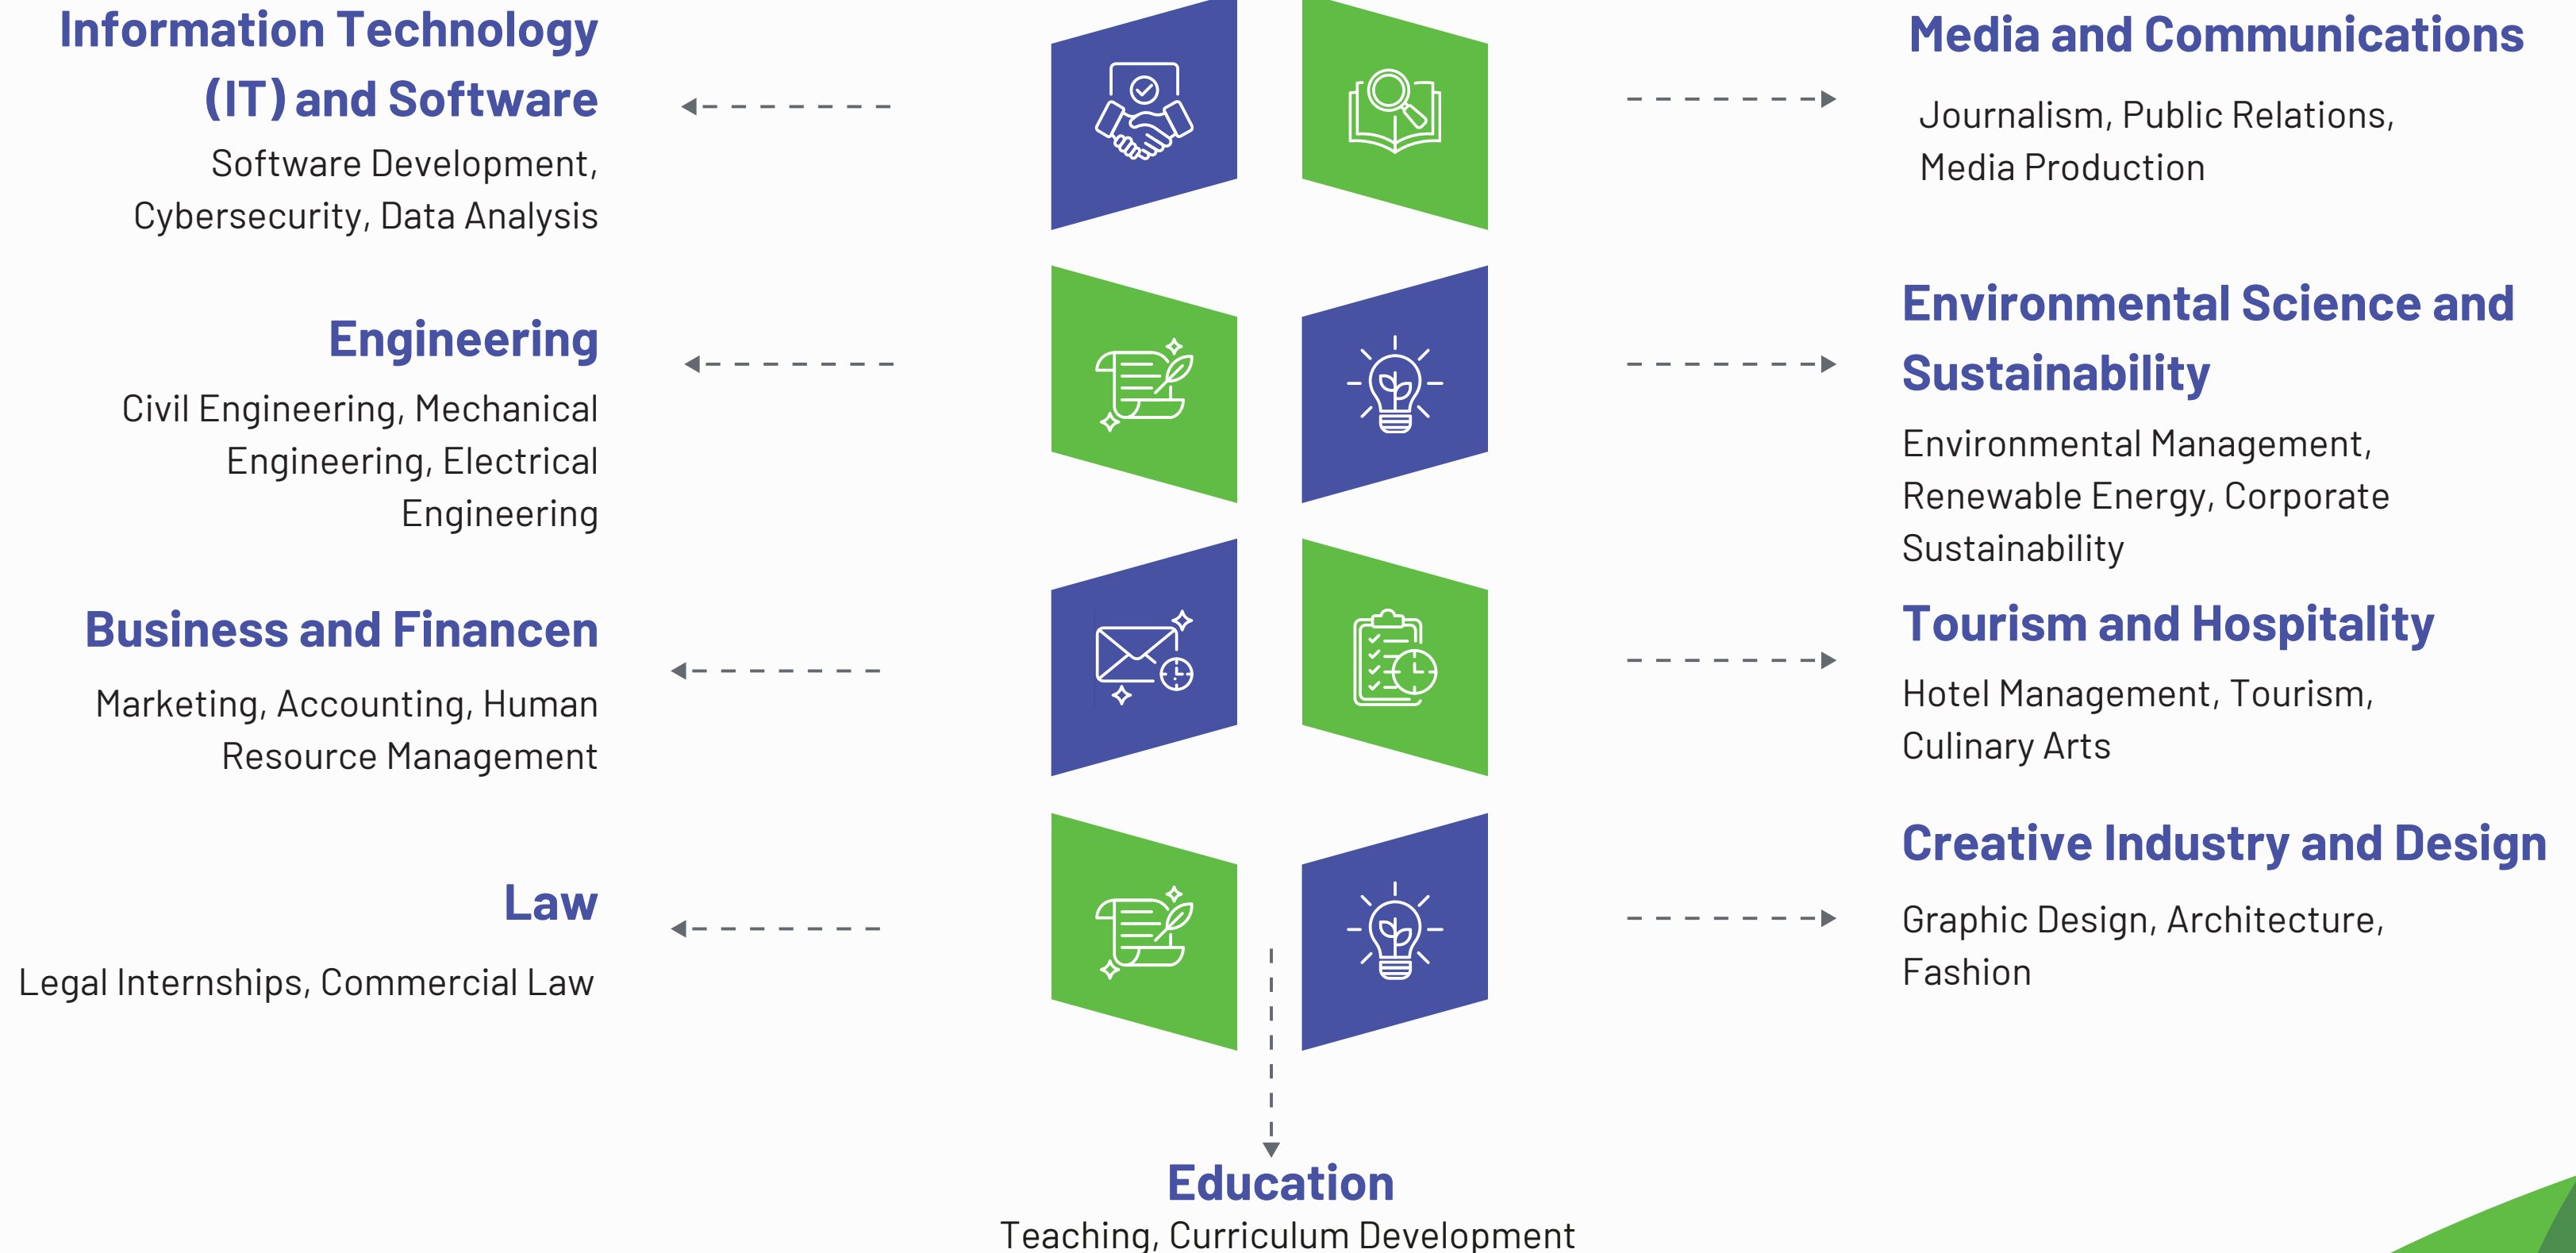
Information Technology (IT) and Software

Software Development, Cybersecurity, Data Analysis

Engineering

Civil Engineering, Mechanical Engineering, Electrical Engineering

Business and Financen

Marketing, Accounting, Human Resource Management

Law

Legal Internships, Commercial Law

Media and Communications

Journalism, Public Relations, Media Production

Environmental Science and Sustainability

Environmental Management, Renewable Energy, Corporate Sustainability

Tourism and Hospitality

Hotel Management, Tourism, Culinary Arts

Creative Industry and Design

Graphic Design, Architecture, Fashion

Education

Teaching, Curriculum Development